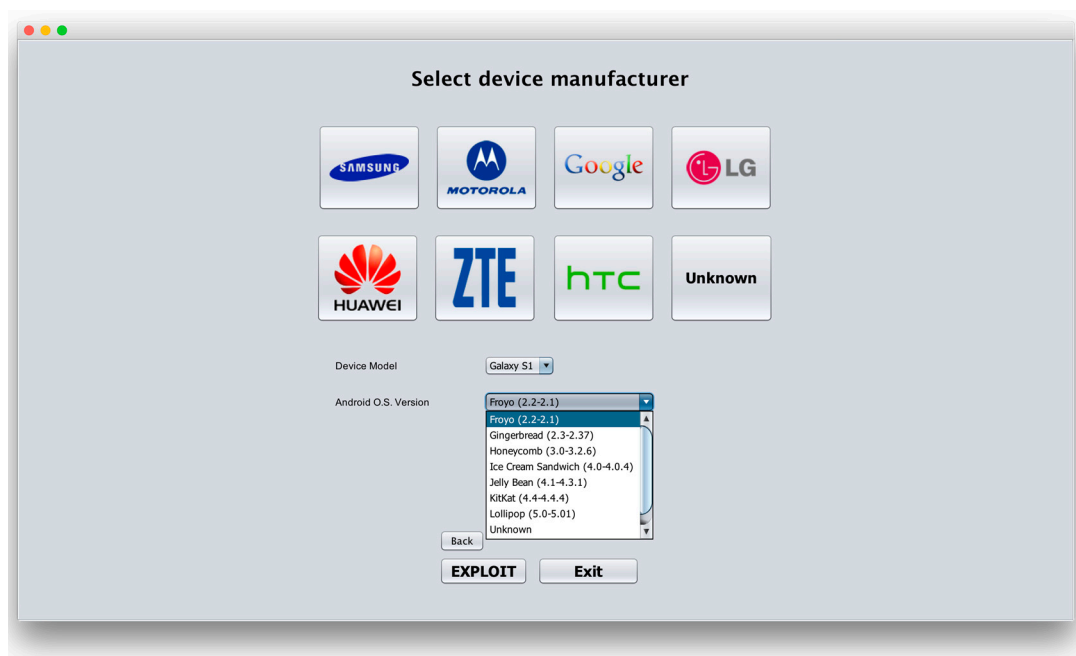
Select device manufacturer

SAMSUNG

MOTOROLA

Google

LG

HUAWEI

ZTE

htc

Unknown

Device Model
Galaxy S1

Android O.S. Version
Froyo (2.2-2.1)
Froyo (2.2-2.1)
Gingerbread (2.3-2.37)
Honeycomb (3.0-3.2.6)
Ice Cream Sandwich (4.0-4.0.4)
Jelly Bean (4.1-4.3.1)
KitKat (4.4-4.4.4)
Lollipop (5.0-5.01)
Unknown

Back

EXPLOIT

Exit